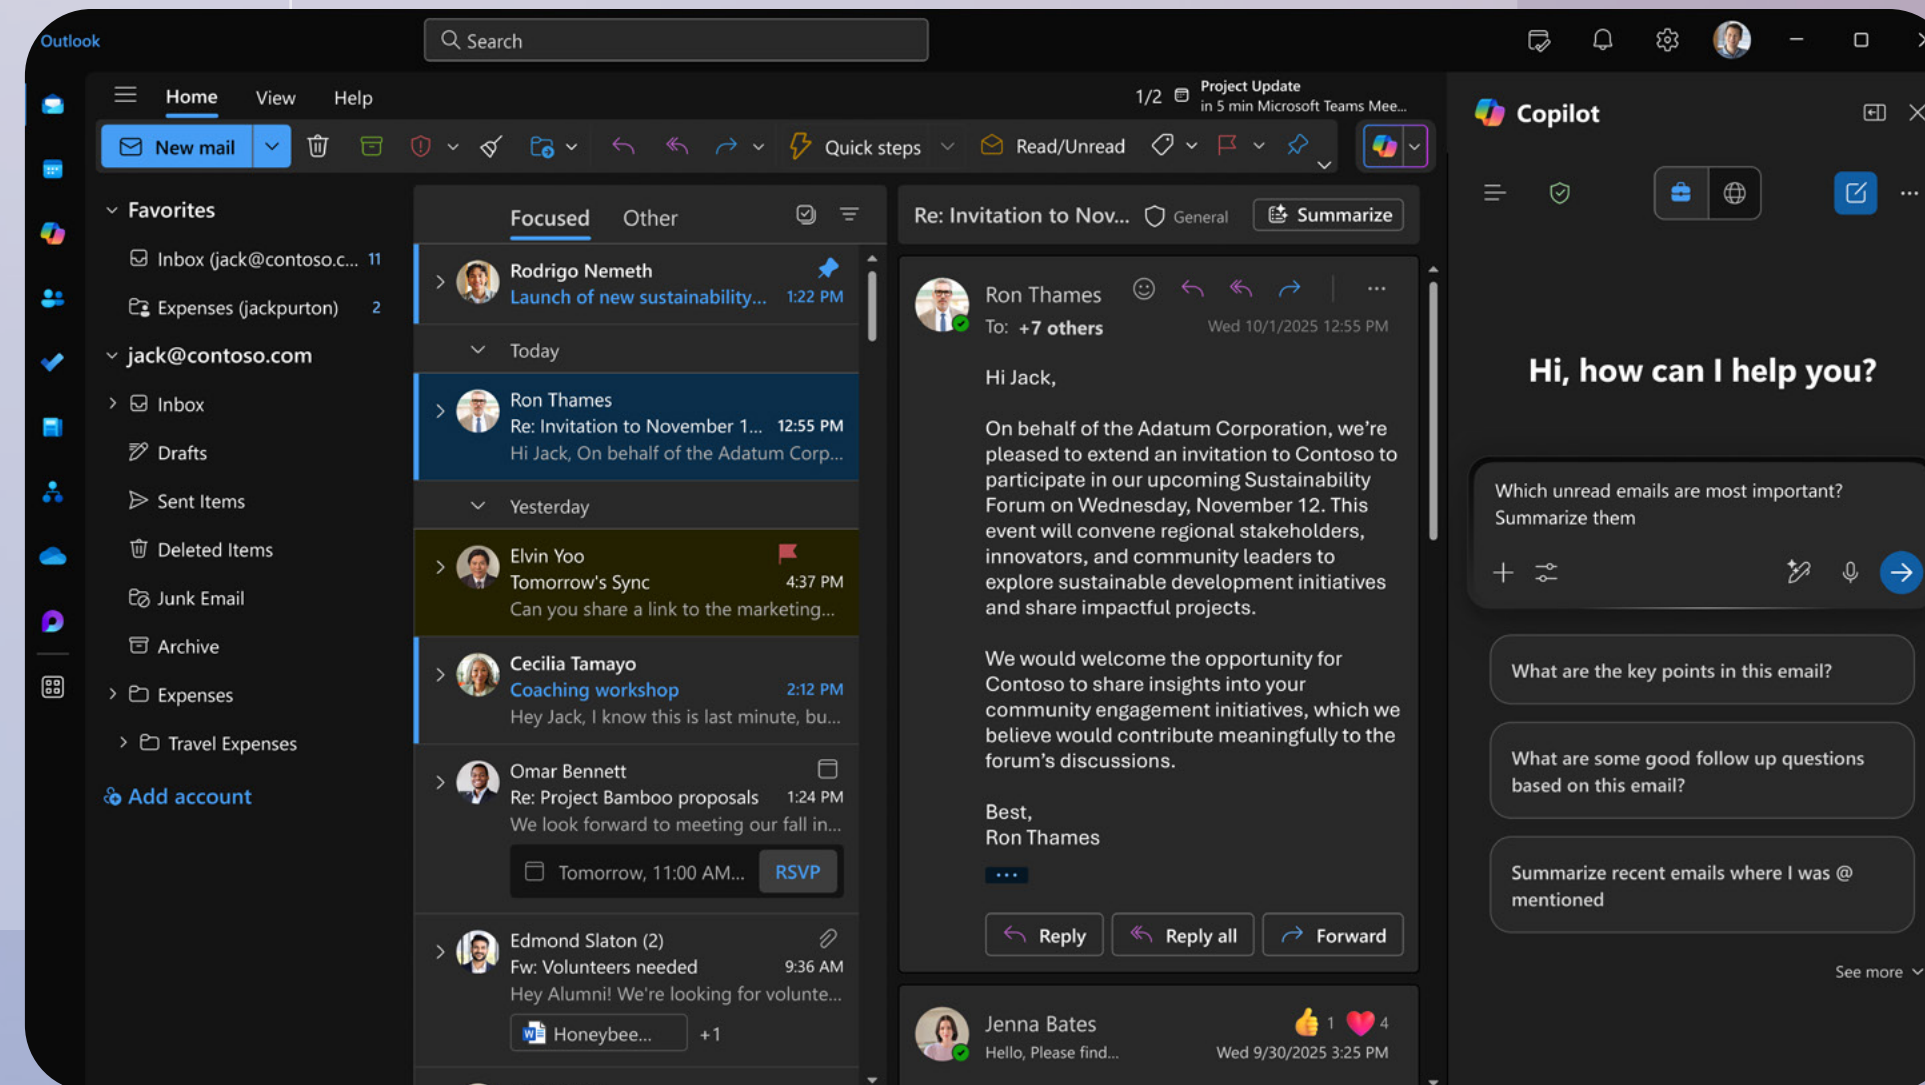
Outlook

Search

Home View Help

1/2 Project Update
in 5 min Microsoft Teams Mee...

New mail

Quick steps

Read/Unread

Favorites

Inbox (jack@contoso.c... 11

Expenses (jackpurton) 2

jack@contoso.com

Inbox

Drafts

Sent Items

Deleted Items

Junk Email

Archive

Expenses

Travel Expenses

Add account

Focused Other

Rodrigo Nemeth
Launch of new sustainability... 1:22 PM

Today

Ron Thames
Re: Invitation to November 1... 12:55 PM
Hi Jack, On behalf of the Adatum Corp...

Yesterday

Elvin Yoo
Tomorrow's Sync 4:37 PM
Can you share a link to the marketing...

Cecilia Tamayo
Coaching workshop 2:12 PM
Hey Jack, I know this is last minute, bu...

Omar Bennett
Re: Project Bamboo proposals 1:24 PM
We look forward to meeting our fall in...

Tomorrow, 11:00 AM... RSVP

Edmond Slaton (2)
Fw: Volunteers needed 9:36 AM
Hey Alumni! We're looking for volunte...

Honeybee... +1

Re: Invitation to Nov... General Summarize

Ron Thames
To: +7 others
Wed 10/1/2025 12:55 PM

Hi Jack,

On behalf of the Adatum Corporation, we're pleased to extend an invitation to Contoso to participate in our upcoming Sustainability Forum on Wednesday, November 12. This event will convene regional stakeholders, innovators, and community leaders to explore sustainable development initiatives and share impactful projects.

We would welcome the opportunity for Contoso to share insights into your community engagement initiatives, which we believe would contribute meaningfully to the forum's discussions.

Best,
Ron Thames

Reply Reply all Forward

Jenna Bates
Hello, Please find...
1 4
Wed 9/30/2025 3:25 PM

Copilot

Hi, how can I help you?

Which unread emails are most important? Summarize them

What are the key points in this email?

What are some good follow up questions based on this email?

Summarize recent emails where I was @ mentioned

See more